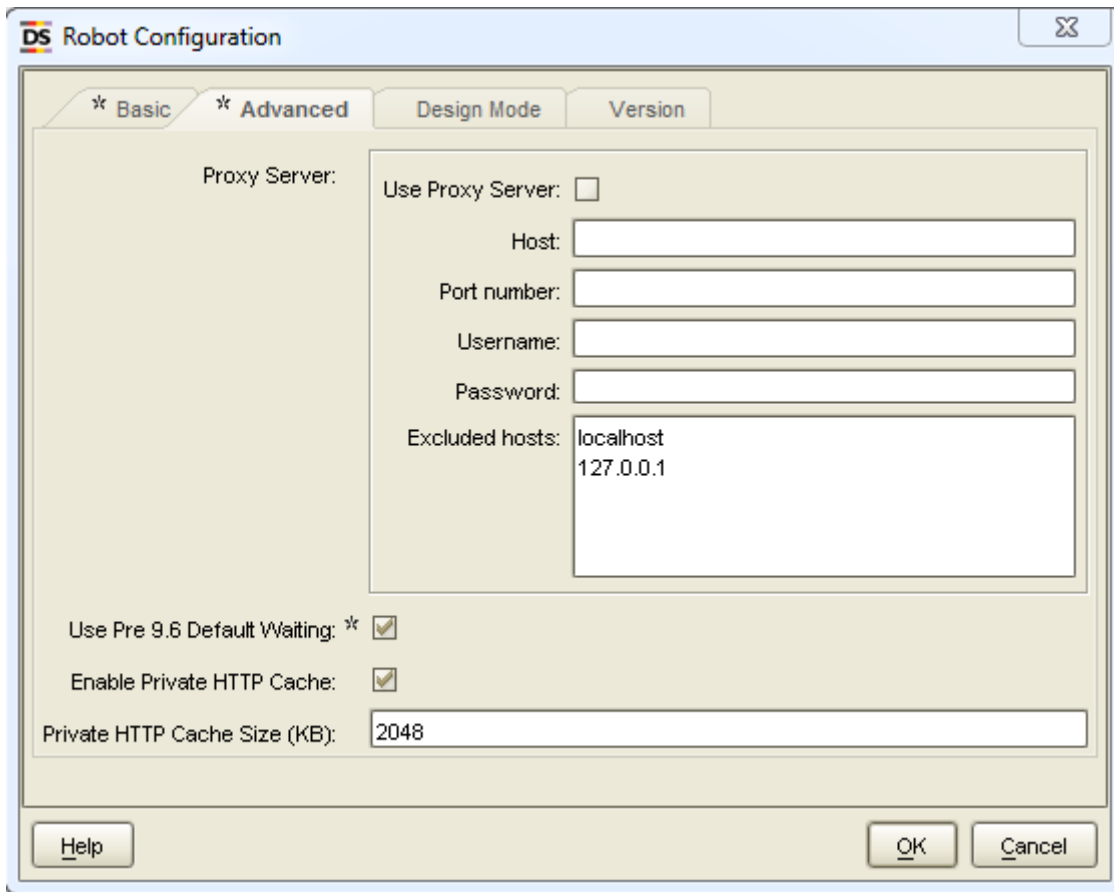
DS Robot Configuration

* Basic
* Advanced
Design Mode
Version

Proxy Server:
Use Proxy Server:
Host:
Port number:
Username:
Password:
Excluded hosts: localhost
127.0.0.1

Use Pre 9.6 Default Waiting: *
Enable Private HTTP Cache:
Private HTTP Cache Size (KB): 2048

Help
OK
Cancel